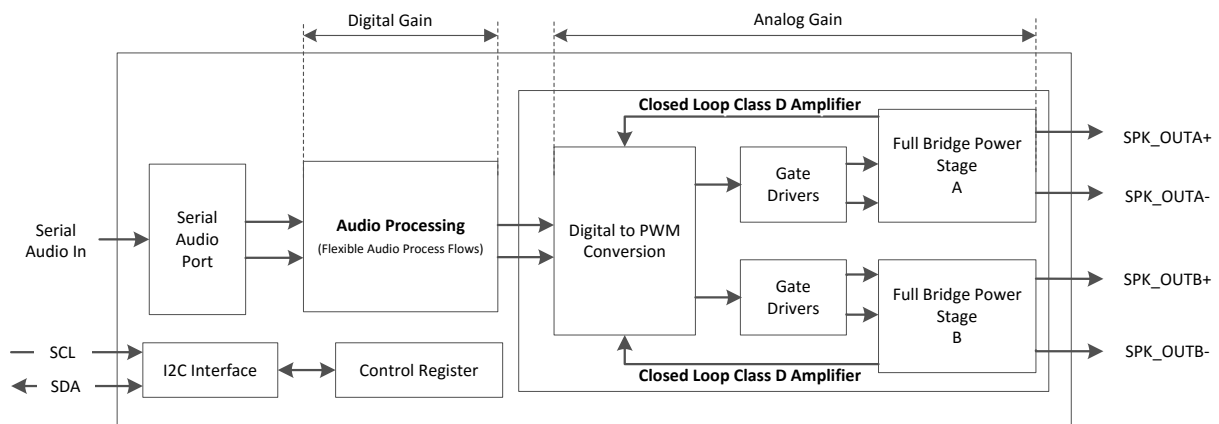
Digital Gain

Analog Gain

Closed Loop Class D Amplifier

Serial Audio In

Serial Audio Port

Audio Processing
(Flexible Audio Process Flows)

Digital to PWM Conversion

Gate Drivers

Full Bridge Power Stage A

SPK_OUTA+

SPK_OUTA-

Gate Drivers

Full Bridge Power Stage B

SPK_OUTB+

SPK_OUTB-

SCL

SDA

I2C Interface

Control Register

Closed Loop Class D Amplifier